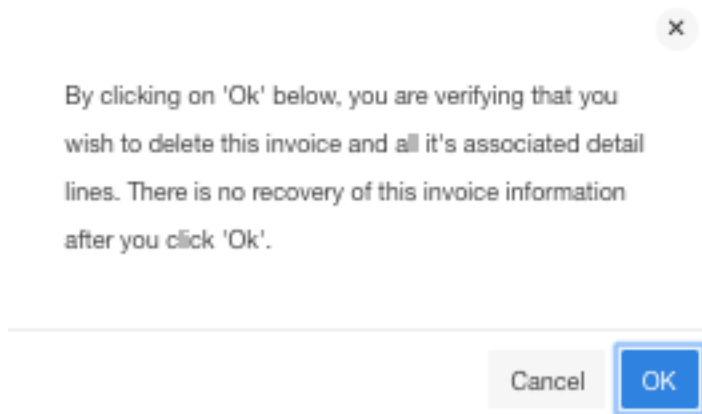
×

By clicking on 'Ok' below, you are verifying that you wish to delete this invoice and all it's associated detail lines. There is no recovery of this invoice information after you click 'Ok'.

Cancel OK